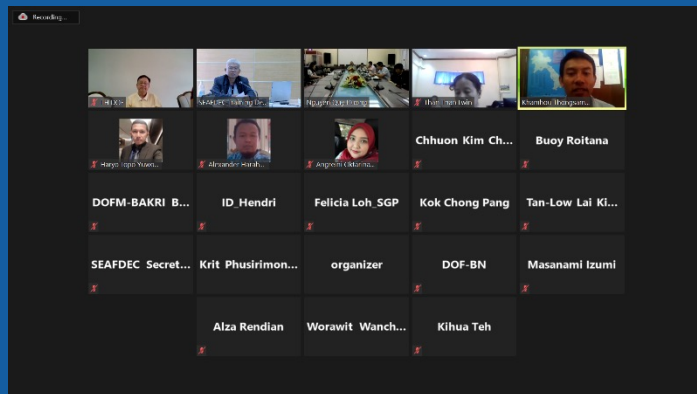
Recording...

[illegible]
SEAFDEC_Taibing De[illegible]
Nguyen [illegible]
Thet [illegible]
Khamhou Thongsam...

Haryo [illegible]
Alexander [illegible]
Angresti Oktarina...
Chhuon Kim Ch...
Buoy Roitana

DOFM-BAKRI B...
ID_Hendri
Felicia Loh_SGP
Kok Chong Pang
Tan-Low Lai Ki...

SEAFDEC Secret...
Krit Phusirimon...
organizer
DOF-BN
Masanami Izumi

Alza Rendian
Worawit Wanch...
Kihua Teh